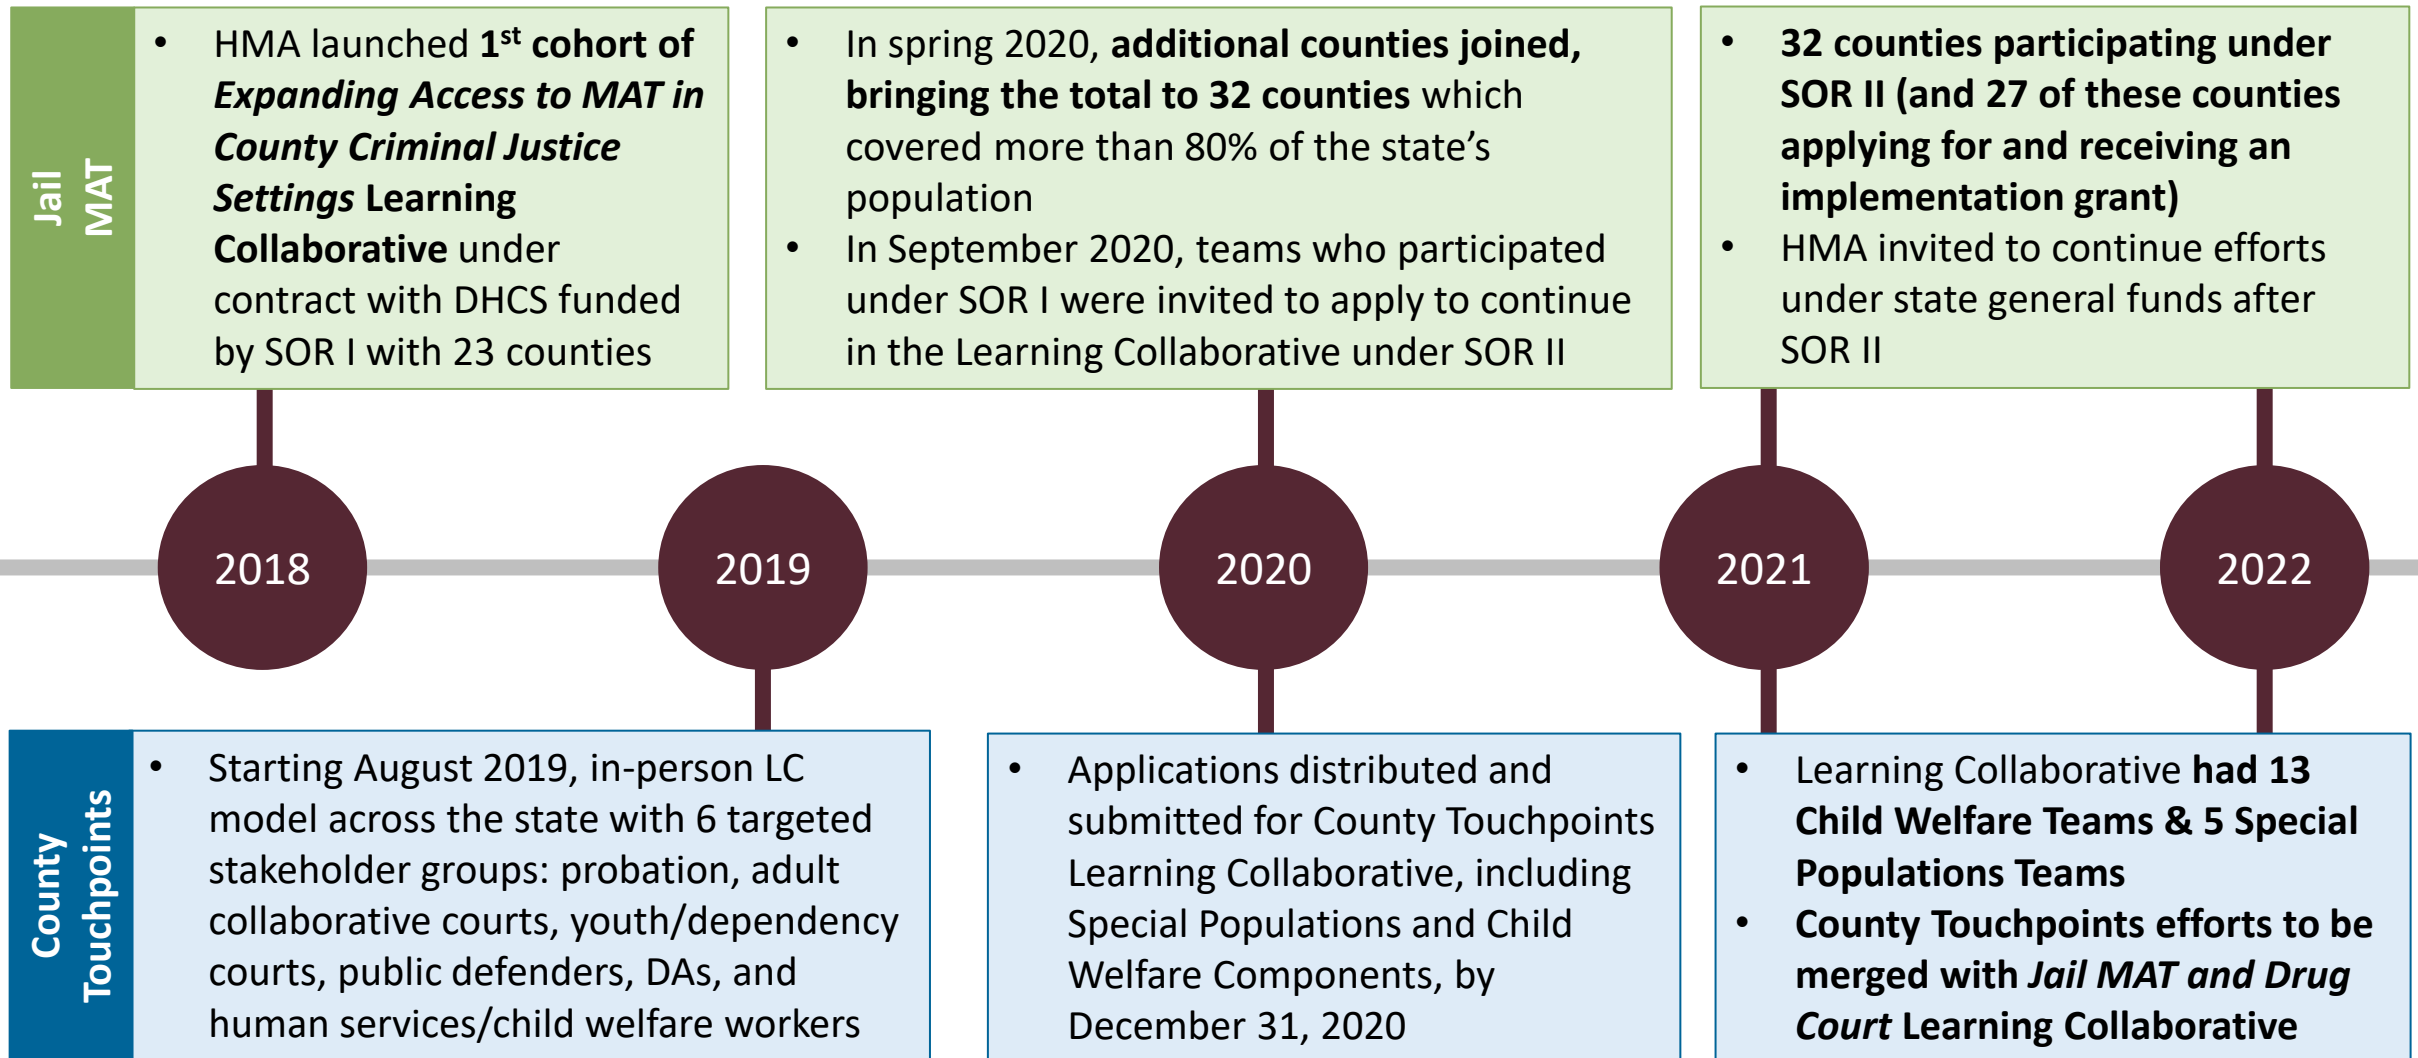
Jail MAT

- HMA launched 1$^{st}$ cohort of *Expanding Access to MAT in County Criminal Justice Settings* Learning Collaborative under contract with DHCS funded by SOR I with 23 counties

- In spring 2020, additional counties joined, bringing the total to 32 counties which covered more than 80% of the state's population
- In September 2020, teams who participated under SOR I were invited to apply to continue in the Learning Collaborative under SOR II

- 32 counties participating under SOR II (and 27 of these counties applying for and receiving an implementation grant)
- HMA invited to continue efforts under state general funds after SOR II

2018

2019

2020

2021

2022

County Touchpoints

- Starting August 2019, in-person LC model across the state with 6 targeted stakeholder groups: probation, adult collaborative courts, youth/dependency courts, public defenders, DAs, and human services/child welfare workers

- Applications distributed and submitted for County Touchpoints Learning Collaborative, including Special Populations and Child Welfare Components, by December 31, 2020

- Learning Collaborative had 13 Child Welfare Teams & 5 Special Populations Teams
- County Touchpoints efforts to be merged with *Jail MAT and Drug Court* Learning Collaborative